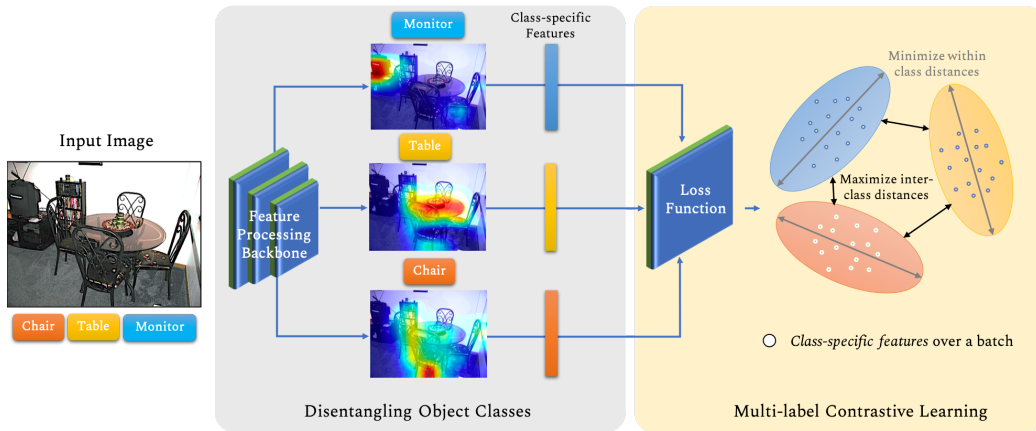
Input Image

Chair Table Monitor

Feature Processing Backbone

Monitor

Table

Chair

Class-specific Features

Disentangling Object Classes

Loss Function

Minimize within class distances

Maximize inter-class distances

Class-specific features over a batch

Multi-label Contrastive Learning